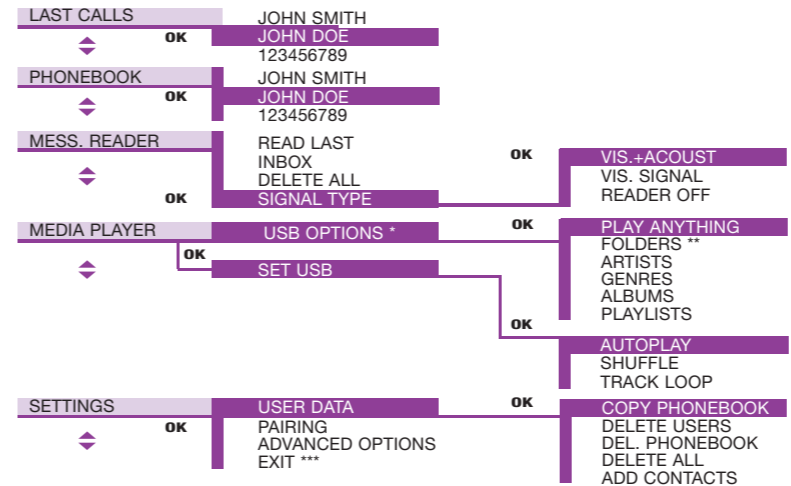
LAST CALLS
OK
JOHN SMITH
JOHN DOE
123456789

PHONEBOOK
OK
JOHN SMITH
JOHN DOE
123456789

MESS. READER
OK
READ LAST
INBOX
DELETE ALL
SIGNAL TYPE
OK
VIS.+ACOUST
VIS. SIGNAL
READER OFF

MEDIA PLAYER
OK
USB OPTIONS *
OK
PLAY ANYTHING
FOLDERS **
ARTISTS
GENRES
ALBUMS
PLAYLISTS
SET USB
OK
AUTOPLAY
SHUFFLE
TRACK LOOP

SETTINGS
OK
USER DATA
PAIRING
ADVANCED OPTIONS
EXIT ***
OK
COPY PHONEBOOK
DELETE USERS
DEL. PHONEBOOK
DELETE ALL
ADD CONTACTS